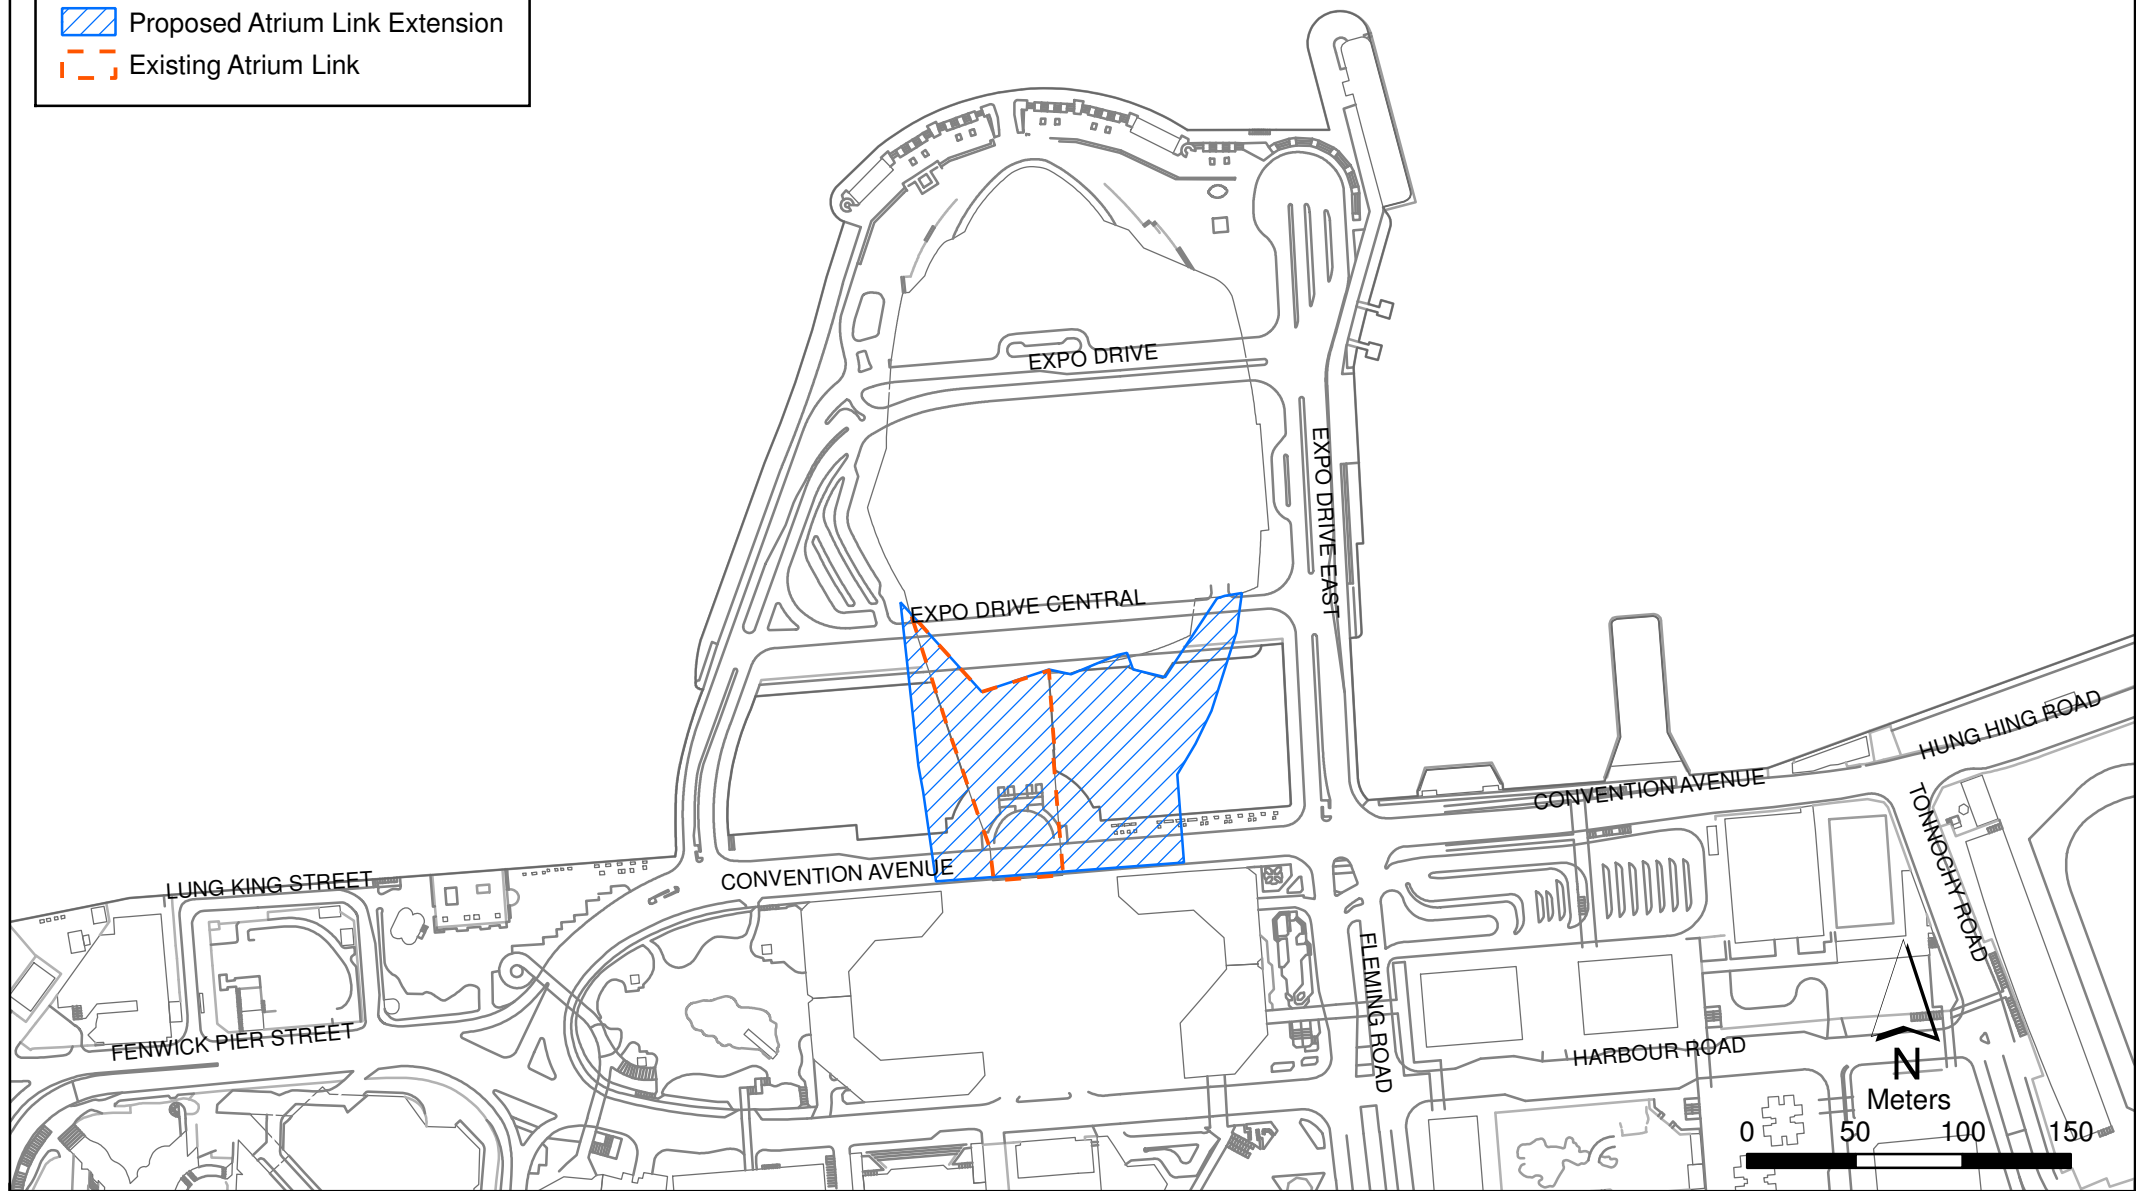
Proposed Atrium Link Extension
Existing Atrium Link

EXPO DRIVE
EXPO DRIVE EAST
EXPO DRIVE CENTRAL
HUNG HING ROAD
CONVENTION AVENUE
TONNOCHY ROAD
LUNG KING STREET
CONVENTION AVENUE
FENWICK PIER STREET
FLEMING ROAD
HARBOUR ROAD
N
Meters
0 50 100 150